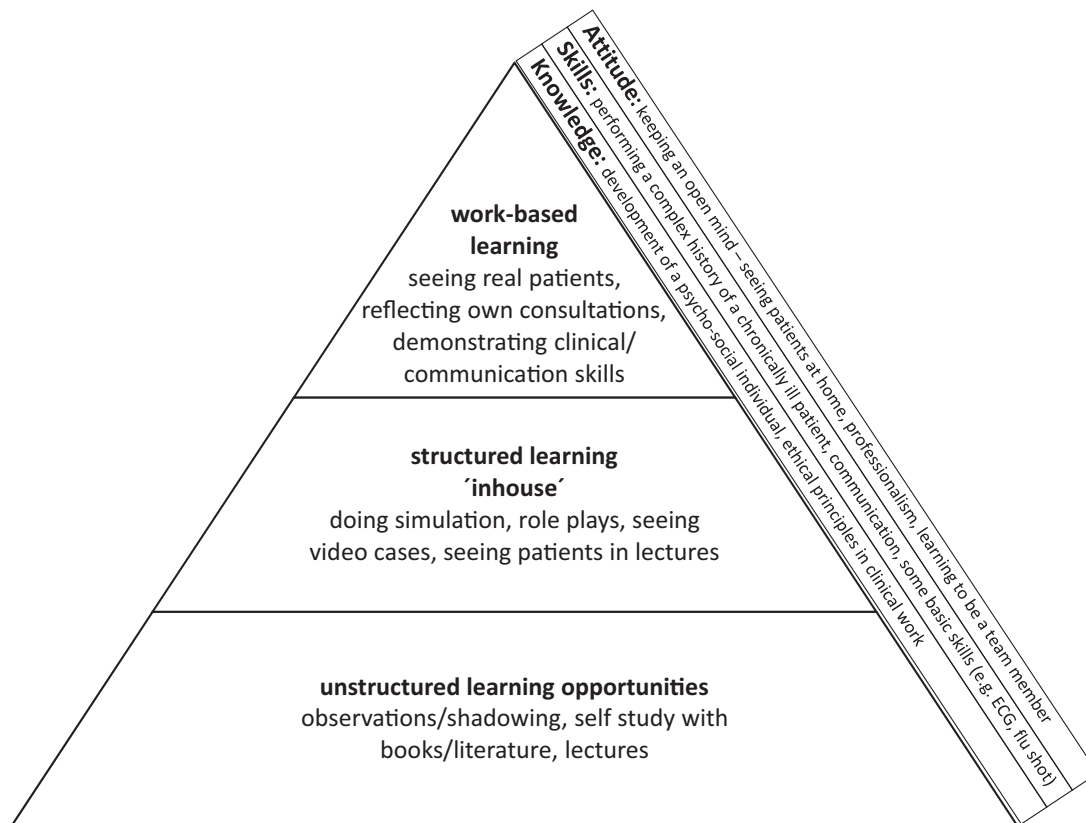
work-based learning
seeing real patients, reflecting own consultations, demonstrating clinical/ communication skills

structured learning ´inhouse´
doing simulation, role plays, seeing video cases, seeing patients in lectures

unstructured learning opportunities
observations/shadowing, self study with books/literature, lectures

Attitude: keeping an open mind – seeing patients at home, professionalism, learning to be a team member

Skills: performing a complex history of a chronically ill patient, communication, some basic skills (e.g. ECG, flu shot)

Knowledge: development of a psycho-social individual, ethical principles in clinical work